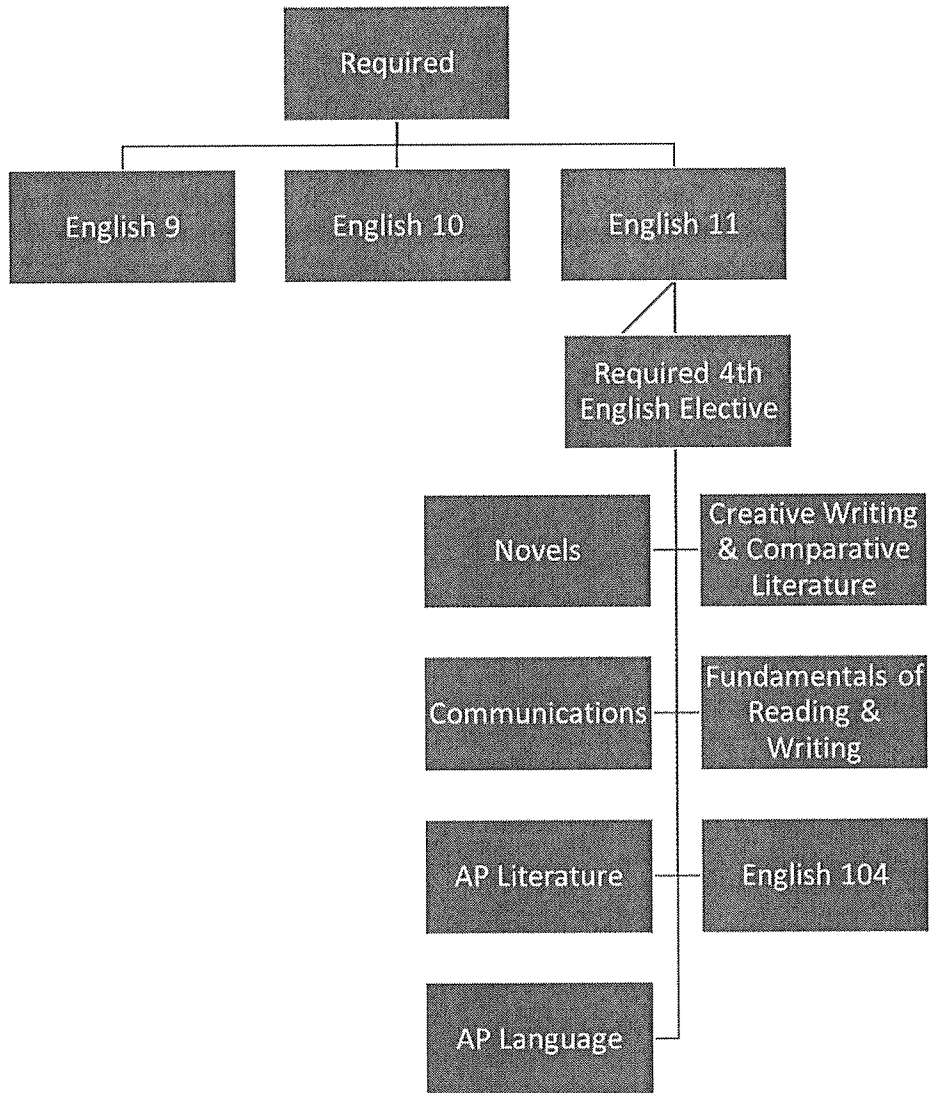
Required

English 9

English 10

English 11

Required 4th English Elective

Novels

Creative Writing & Comparative Literature

Communications

Fundamentals of Reading & Writing

AP Literature

English 104

AP Language